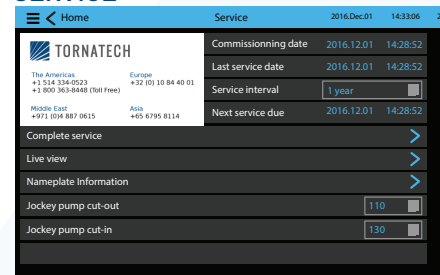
Home

Service

2016.Dec.01 14:33:06 2

TORNATECH

The Americas
+1 514 334-0523
+1 800 363-8448 (Toll Free)

Europe
+32 (0) 10 84 40 01

Middle East
+971 (0)4 887 0615

Asia
+65 6795 8114

| | | |
|---|---|---|
| Commissionning date | 2016.12.01 | 14:28:52 |
| Last service date | 2016.12.01 | 14:28:52 |
| Service interval | 1 year | |
| Next service due | 2016.12.01 | 14:28:52 |

Complete service

Live view

Nameplate Information

Jockey pump cut-out 110

Jockey pump cut-in 130